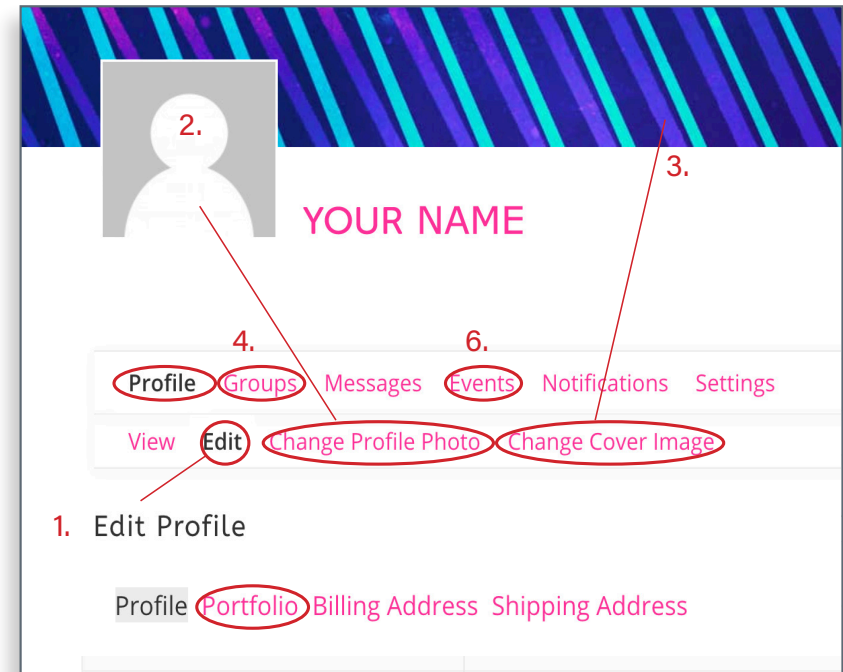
2.

3.

YOUR NAME

4.

6.

Profile Groups Messages Events Notifications Settings

View Edit Change Profile Photo Change Cover Image

1. Edit Profile

Profile Portfolio Billing Address Shipping Address